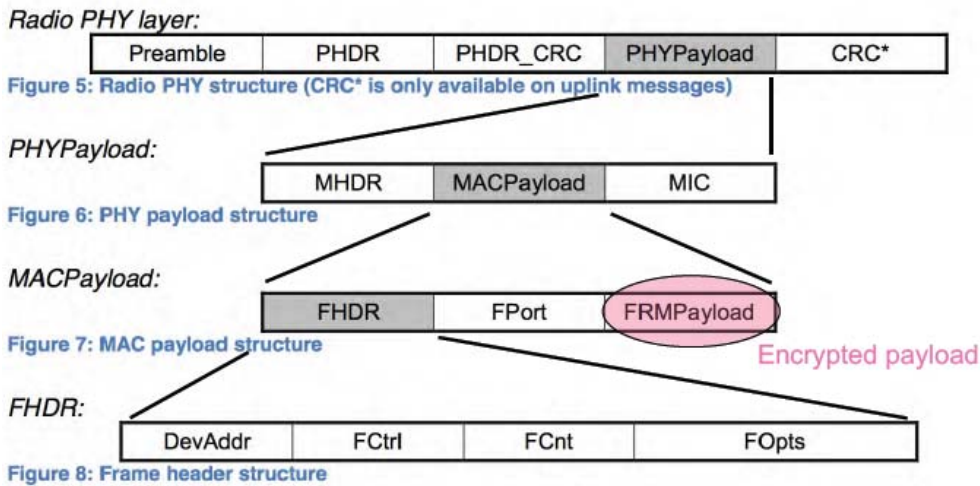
Radio PHY layer:

| Preamble | PHDR | PHDR_CRC | PHYPayload | CRC* |
|---|---|---|---|---|

Figure 5: Radio PHY structure (CRC* is only available on uplink messages)

PHYPayload:

| MHDR | MACPayload | MIC |
|---|---|---|

Figure 6: PHY payload structure

MACPayload:

| FHDR | FPort | FRMPayload |
|---|---|---|

Encrypted payload

Figure 7: MAC payload structure

FHDR:

| DevAddr | FCtrl | FCnt | FOpts |
|---|---|---|---|

Figure 8: Frame header structure